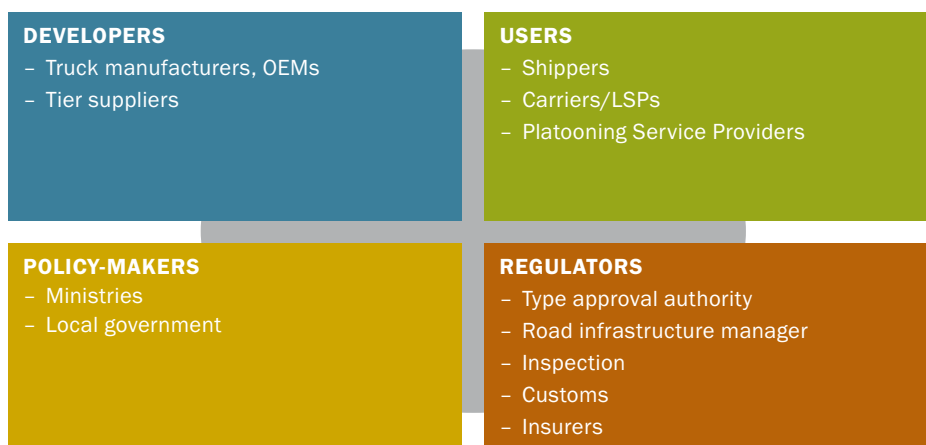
DEVELOPERS
– Truck manufacturers, OEMs
– Tier suppliers

USERS
– Shippers
– Carriers/LSPs
– Platooning Service Providers

POLICY-MAKERS
– Ministries
– Local government

REGULATORS
– Type approval authority
– Road infrastructure manager
– Inspection
– Customs
– Insurers